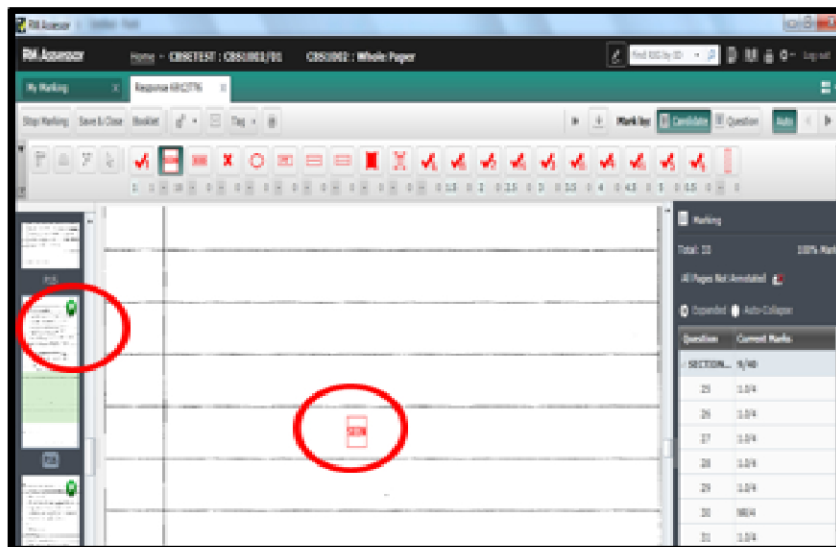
RM Assessor

RM Assessor Home - CBSETEST : CBS1002/01 CBS1002 : Whole Paper Find RIG by ID Log out

My Marking Response KR1ST76

Stop Marking Save & Close Booklet Tag Mark by: Candidate Question Auto

1 1 10 0 0 0 0 0 0 0 0.5 0 1 1.5 2 2.5 3 3.5 4 4.5 5 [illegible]

Marking

Total: 33 100% Mark

All Pages Not Annotated

Expanded Auto-Collapse

| Question | Current Marks |
|---|---|
| SECTION... | 9/40 |
| 25 | 1.0/4 |
| 26 | 1.0/4 |
| 27 | 1.0/4 |
| 28 | 1.0/4 |
| 29 | 1.0/4 |
| 30 | NR/4 |
| 31 | 1.0/4 |